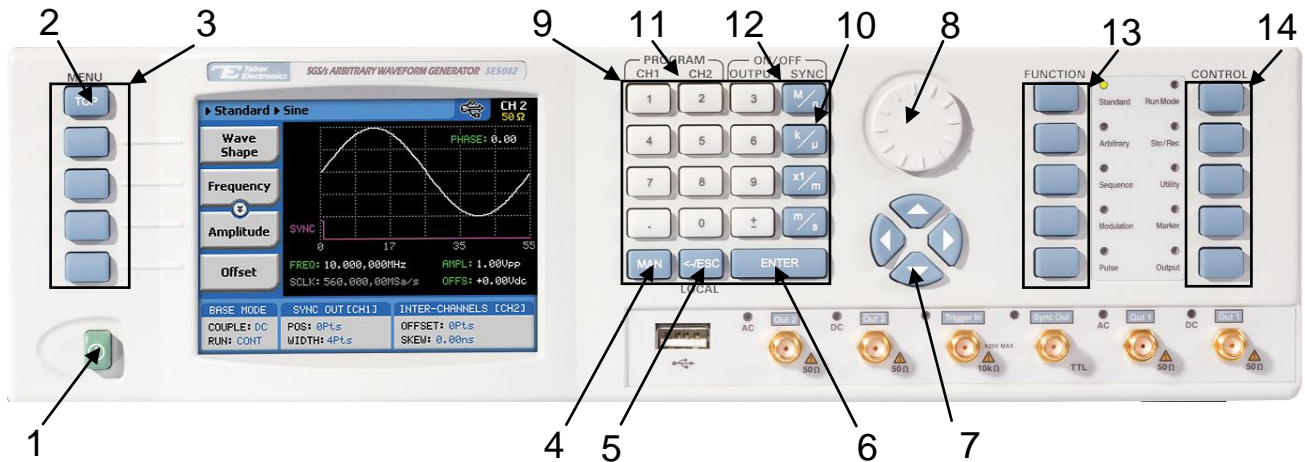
2 3 9 11 12 10 8 13 14

MENU
TOP

Taber Electronics 5GS/s ARBITRARY WAVEFORM GENERATOR SE5082

▸Standard ▸Sine
CH 2
50 Ω

Wave Shape
Frequency
Amplitude
Offset

PHASE: 0.00
SYNC
0 17 35 55
FREQ: 10.000,000MHz
AMPL: 1.00Vpp
SCLK: 560.000,00MSa/s
OFFS: +0.00Vdc

| BASE MODE | SYNC OUT [CH1] | INTER-CHANNELS [CH2] |
|---|---|---|
| COUPLE: DC | POS: 0Pts | OFFSET: 0Pts |
| RUN: CONT | WIDTH: 4Pts | SKEW: 0.00ns |

PROGRAM
CH1 CH2
ON/OFF
OUTPUT SYNC

1 2 3 M
4 5 6 k/μ
7 8 9 x1/m
. 0 ± m/s
MAN <-/ESC ENTER
LOCAL

FUNCTION
Standard
Arbitrary
Sequence
Modulation
Pulse
Run Mode
Sto/Rec
Utility
Marker
Output
CONTROL

AC Out 2 DC Out 2 Trigger In Sync Out AC Out 1 DC Out 1
50Ω 50Ω ±20V MAX. 10kΩ TTL 50Ω 50Ω

1 4 5 6 7